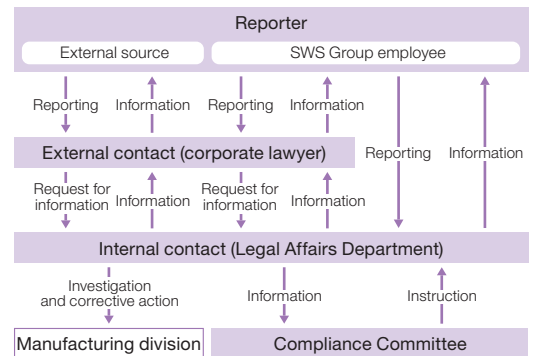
Reporter

External source

SWS Group employee

Reporting

Information

Reporting

Information

External contact (corporate lawyer)

Reporting

Information

Request for information

Information

Request for information

Information

Internal contact (Legal Affairs Department)

Investigation and corrective action

Information

Instruction

Manufacturing division

Compliance Committee